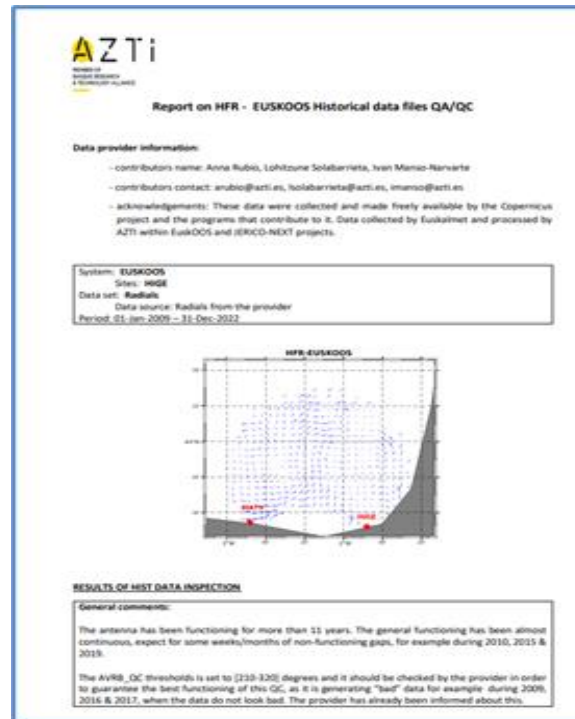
AZTI

MEMBER OF BASQUE RESEARCH & TECHNOLOGY ALLIANCE

Report on HFR - EUSKOOS Historical data files QA/QC

Data provider information:

- contributors name: Anna Rubio, Lohitzune Solabarrieta, Ivan Manso-Narvarte

- contributors contact: arubio@azti.es, lsolabarrieta@azti.es, imanso@azti.es

- acknowledgements: These data were collected and made freely available by the Copernicus project and the programs that contribute to it. Data collected by Euskalmet and processed by AZTI within EuskOOS and JERICO-NEXT projects.

System: EUSKOOS
Sites: HIGE
Data set: Radials
Data source: Radials from the provider
Period: 01-Jan-2009 – 31-Dec-2022

HFR-EUSKOOS

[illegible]

HIGE

RESULTS OF HIST DATA INSPECTION

General comments:

The antenna has been functioning for more than 11 years. The general functioning has been almost continuous, expect for some weeks/months of non-functioning gaps, for example during 2010, 2015 & 2019.

The AVRB_QC thresholds is set to [210-320] degrees and it should be checked by the provider in order to guarantee the best functioning of this QC, as it is generating "bad" data for example during 2009, 2016 & 2017, when the data do not look bad. The provider has already been informed about this.